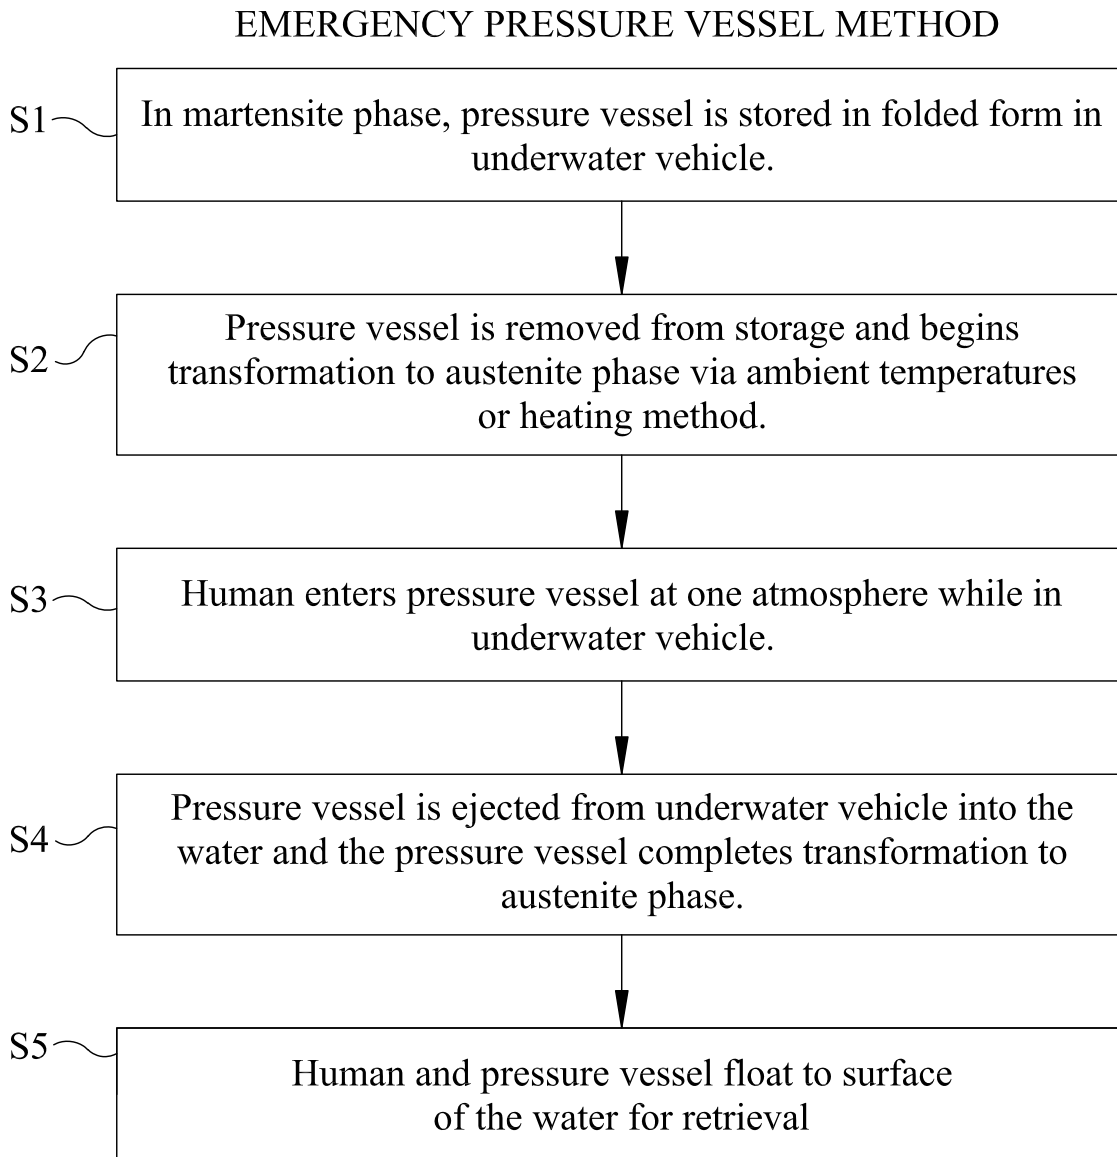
EMERGENCY PRESSURE VESSEL METHOD

S1

In martensite phase, pressure vessel is stored in folded form in underwater vehicle.

S2

Pressure vessel is removed from storage and begins transformation to austenite phase via ambient temperatures or heating method.

S3

Human enters pressure vessel at one atmosphere while in underwater vehicle.

S4

Pressure vessel is ejected from underwater vehicle into the water and the pressure vessel completes transformation to austenite phase.

S5

Human and pressure vessel float to surface of the water for retrieval